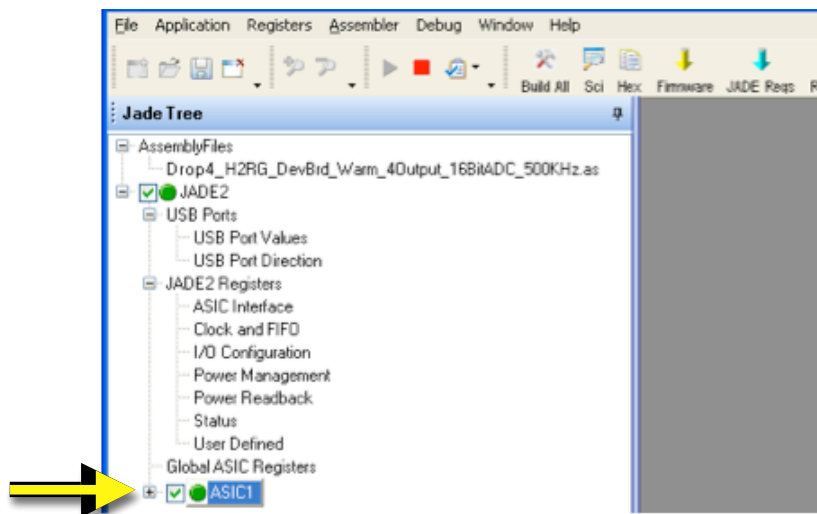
File Application Registers Assembler Debug Window Help

Build All Sci Hex Firmware JADE Regs

Jade Tree

AssemblyFiles
Drop4_H2RG_DevBrd_Warm_4Output_16BitADC_500KHz.as
JADE2
USB Ports
USB Port Values
USB Port Direction
JADE2 Registers
ASIC Interface
Clock and FIFO
I/O Configuration
Power Management
Power Readback
Status
User Defined
Global ASIC Registers
ASIC1